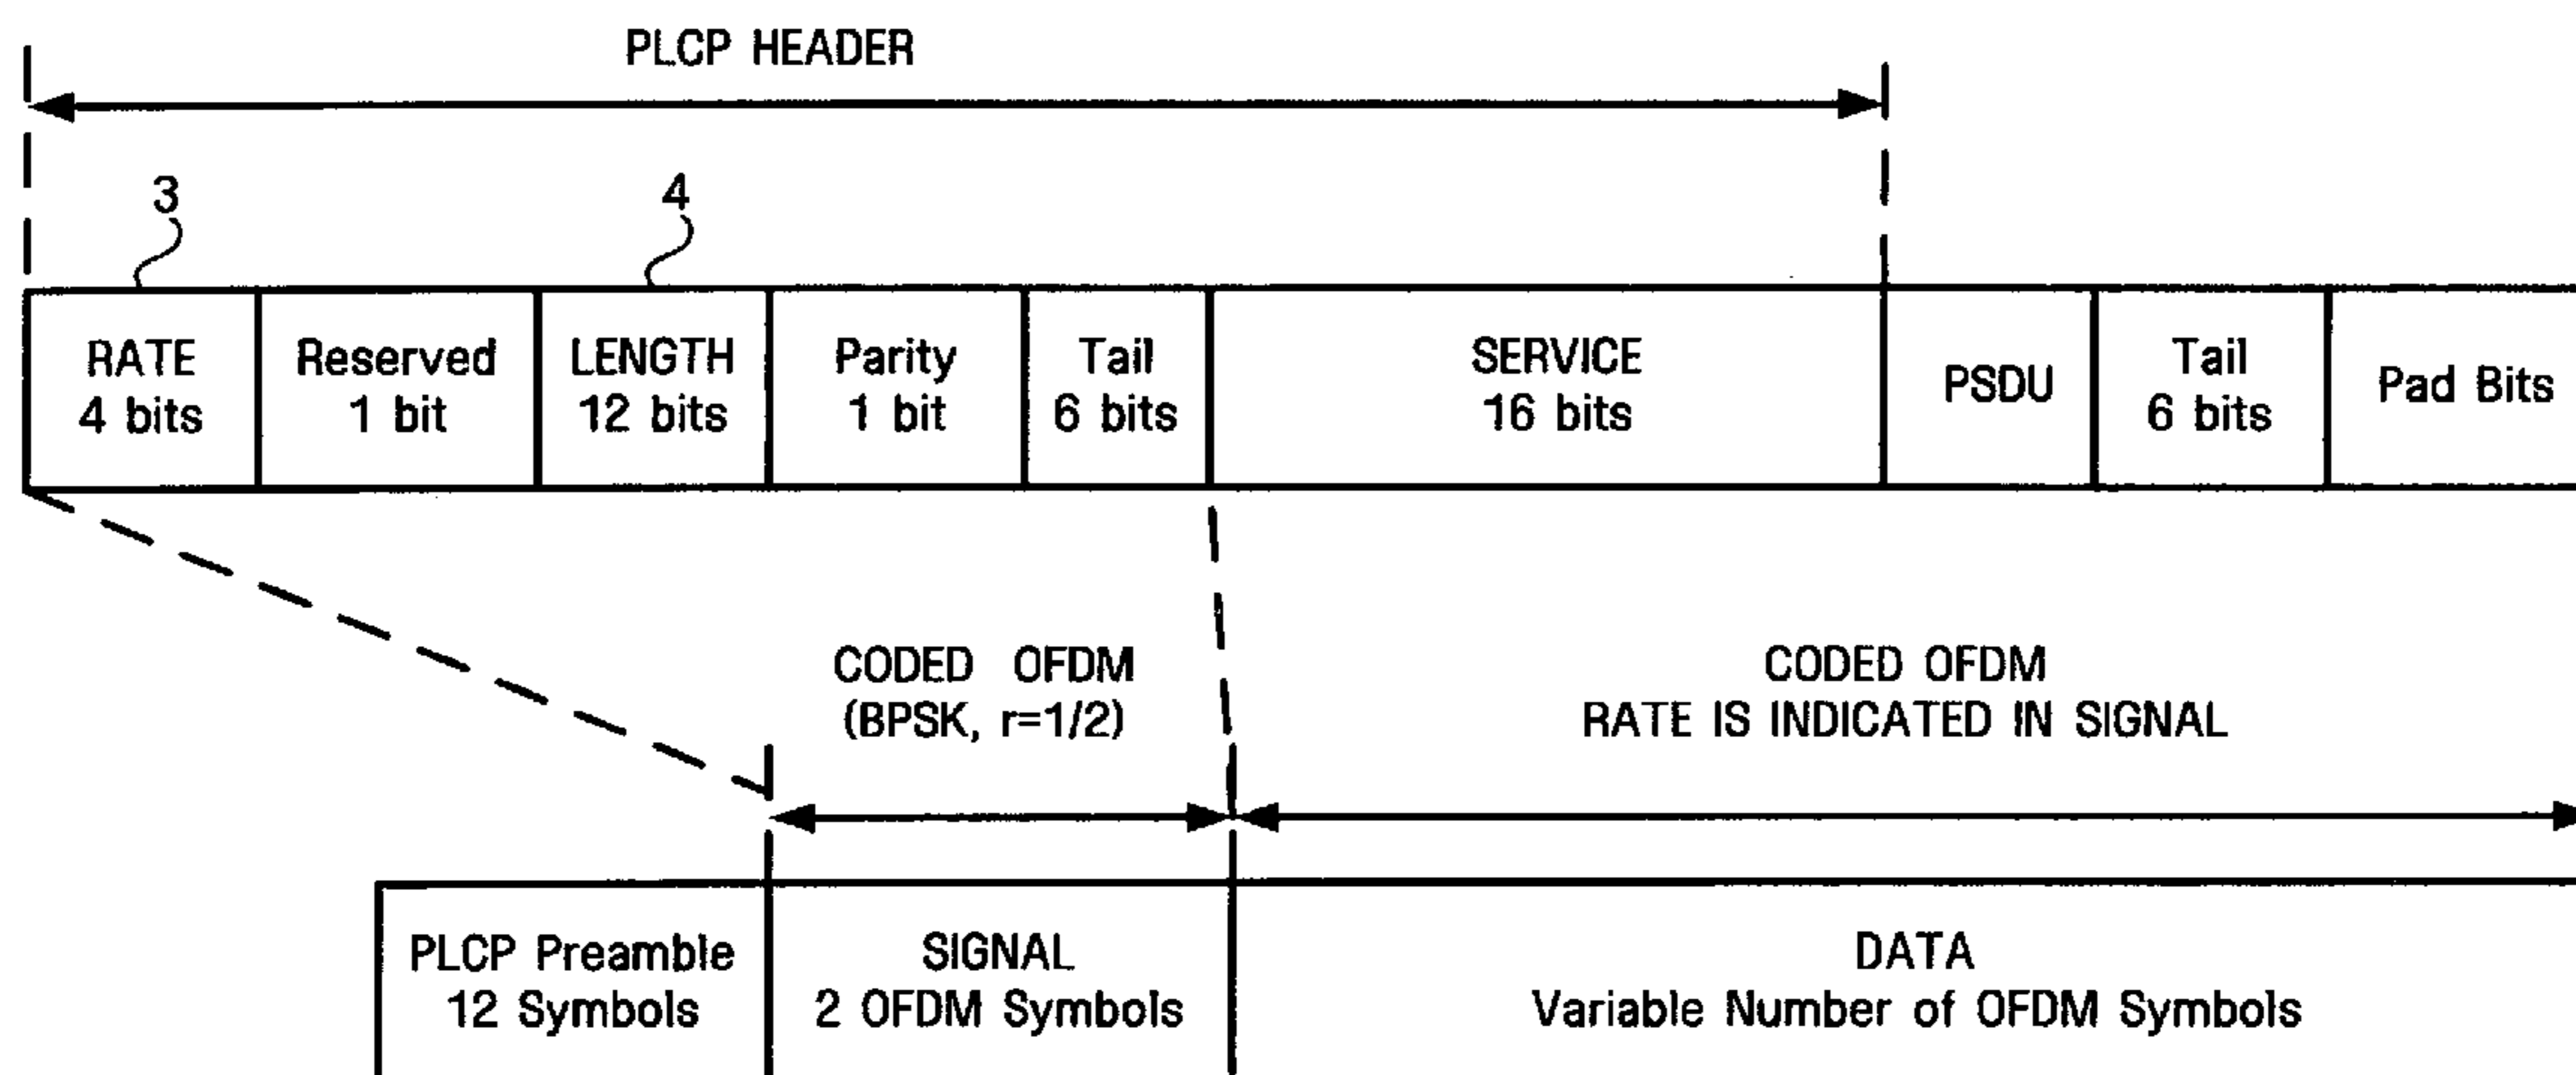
PLCP HEADER

3

4

| RATE 4 bits | Reserved 1 bit | LENGTH 12 bits | Parity 1 bit | Tail 6 bits | SERVICE 16 bits | PSDU | Tail 6 bits | Pad Bits |
|---|---|---|---|---|---|---|---|---|

CODED OFDM (BPSK, r=1/2)

CODED OFDM RATE IS INDICATED IN SIGNAL

| PLCP Preamble 12 Symbols | SIGNAL 2 OFDM Symbols | DATA Variable Number of OFDM Symbols |
|---|---|---|